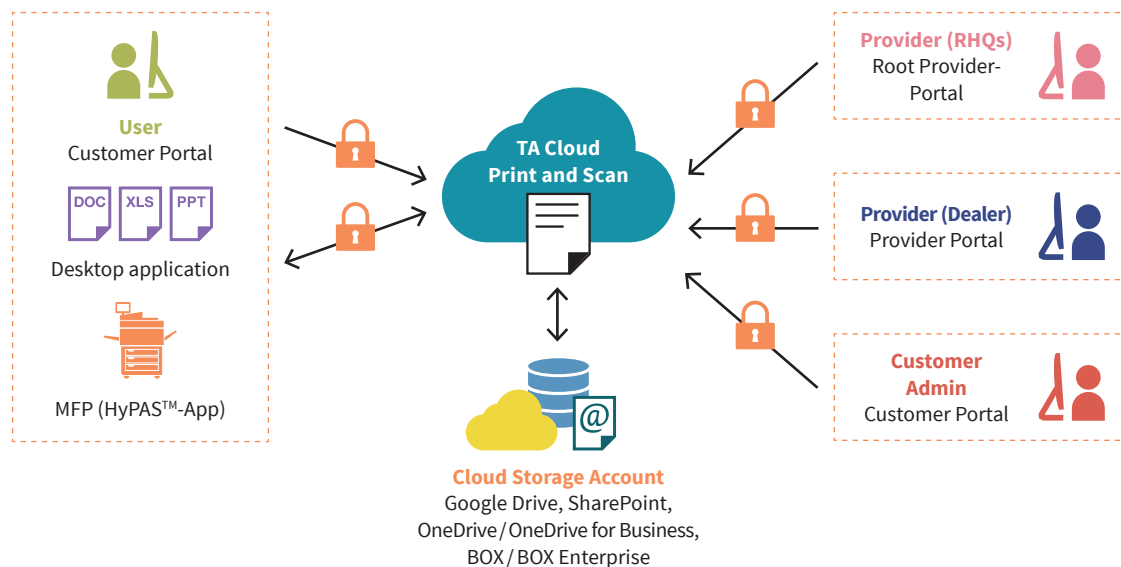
User
Customer Portal

DOC XLS PPT

Desktop application

MFP (HyPAS$^{TM}$-App)

TA Cloud Print and Scan

@

Cloud Storage Account
Google Drive, SharePoint, OneDrive / OneDrive for Business, BOX / BOX Enterprise

Provider (RHQs)
Root Provider-Portal

Provider (Dealer)
Provider Portal

Customer Admin
Customer Portal